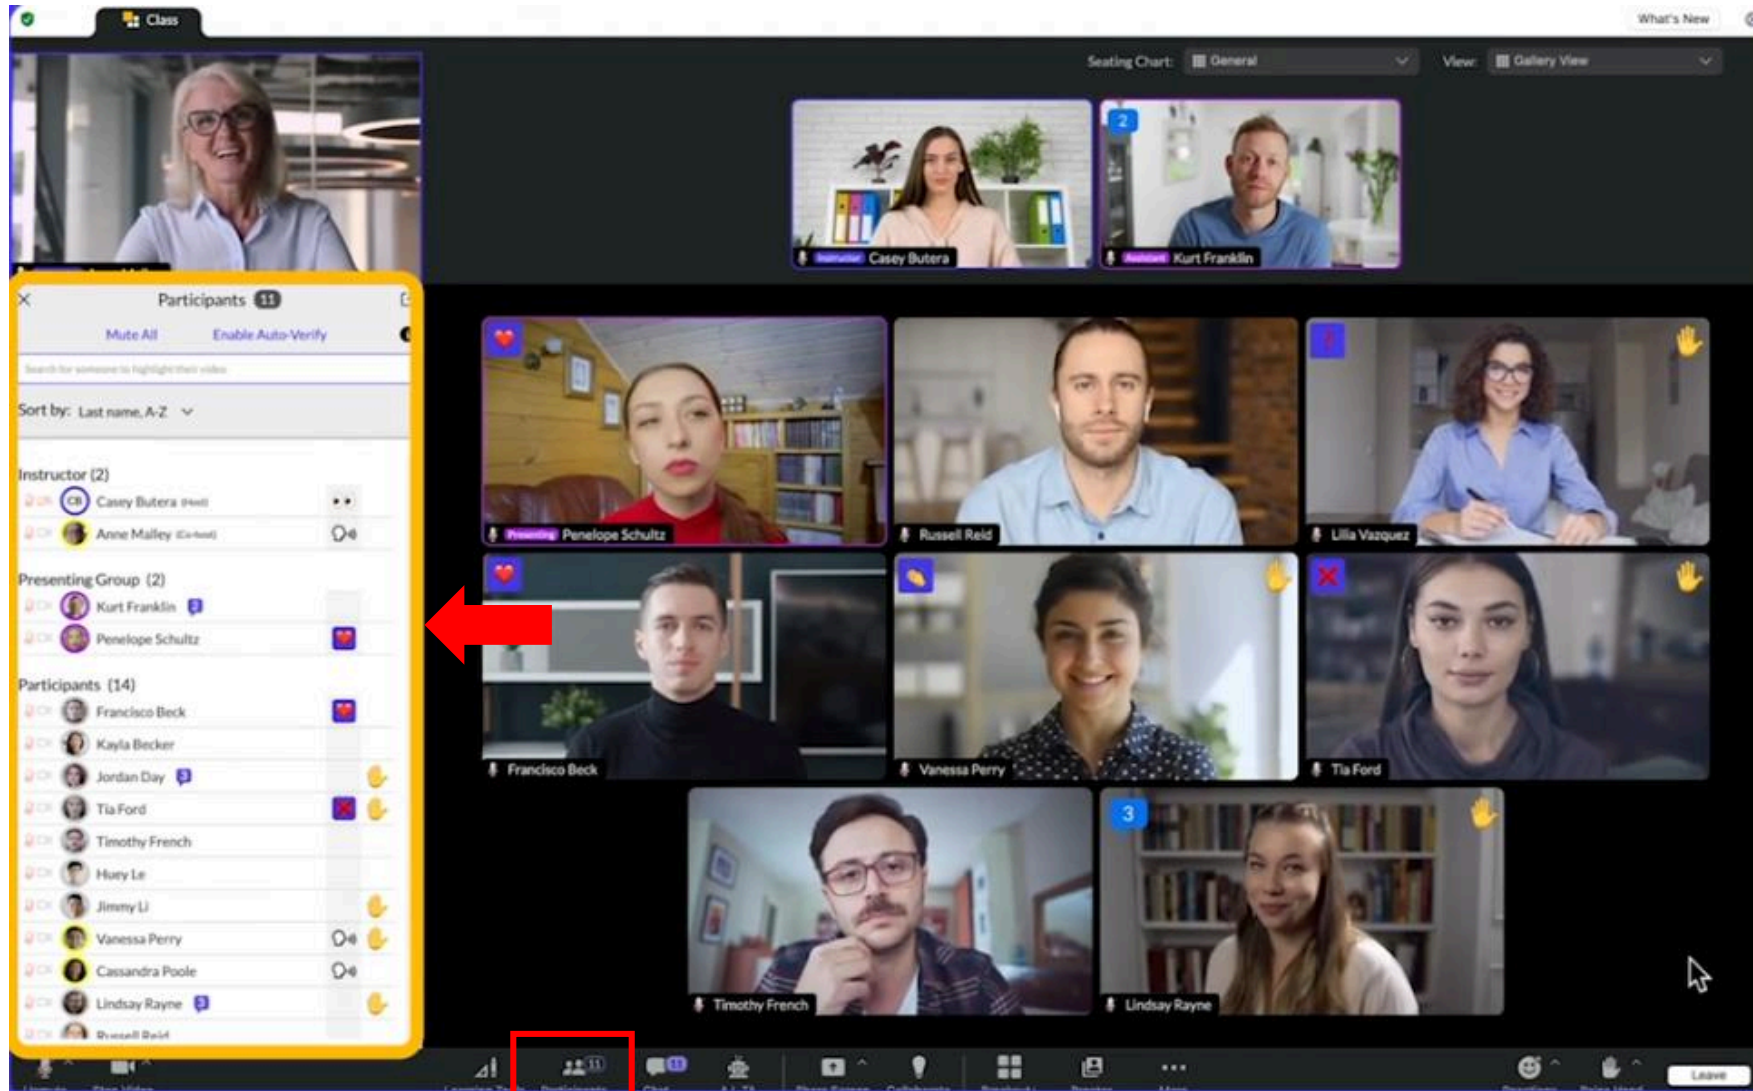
Class

What's New

Seating Chart: General

View: Gallery View

Instructor Casey Butera

2

Assistant Kurt Franklin

Participants 11

Mute All

Enable Auto-Verify

Search for someone to highlight their video

Sort by: Last name, A-Z

Instructor (2)

CB Casey Butera

Anne Malley

Presenting Group (2)

Kurt Franklin 2

Penelope Schultz

Participants (14)

Francisco Beck

Kayla Becker

Jordan Day 3

Tia Ford

Timothy French

Huey Le

Jimmy Li

Vanessa Perry

Cassandra Poole

Lindsay Rayne 3

Russell Reid

Presenting Penelope Schultz

Russell Reid

Lilia Vazquez

Francisco Beck

Vanessa Perry

Tia Ford

Timothy French

3

Lindsay Rayne

11

Leave